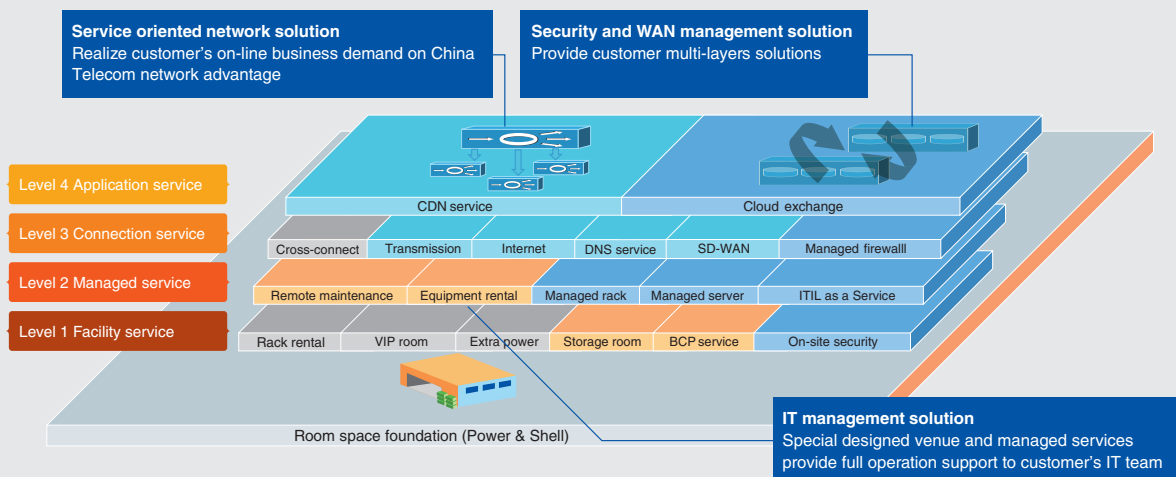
Service oriented network solution
Realize customer's on-line business demand on China Telecom network advantage

Security and WAN management solution
Provide customer multi-layers solutions

Level 4 Application service
Level 3 Connection service
Level 2 Managed service
Level 1 Facility service

CDN service
Cloud exchange

Cross-connect
Transmission
Internet
DNS service
SD-WAN
Managed firewalll

Remote maintenance
Equipment rental
Managed rack
Managed server
ITIL as a Service

Rack rental
VIP room
Extra power
Storage room
BCP service
On-site security

Room space foundation (Power & Shell)

IT management solution
Special designed venue and managed services provide full operation support to customer's IT team